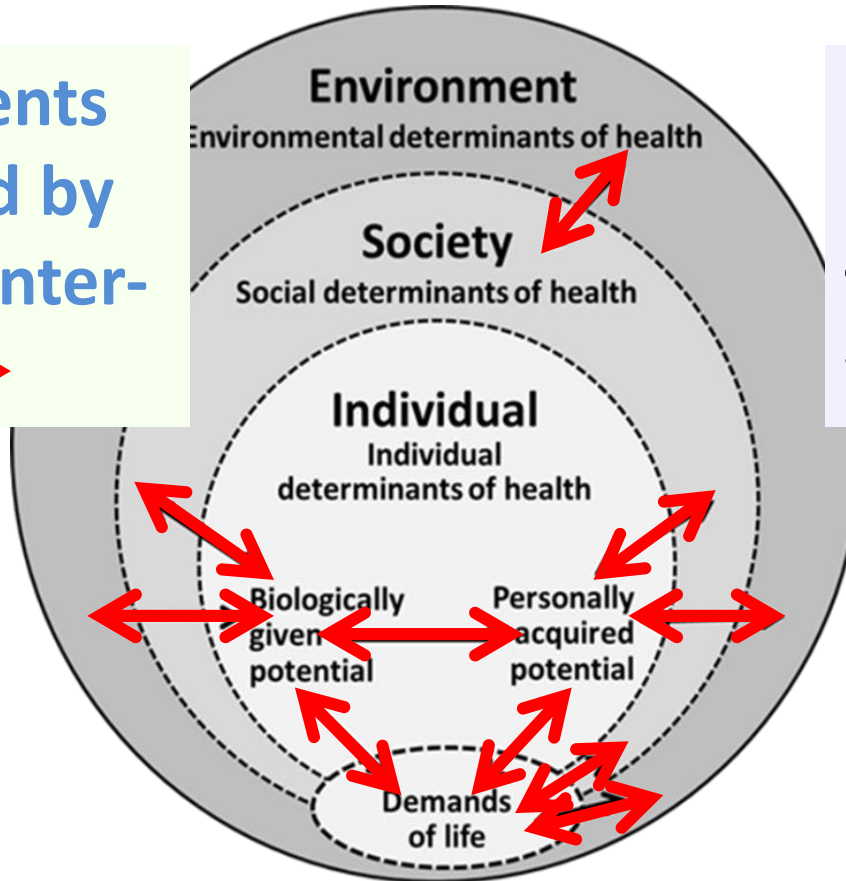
ents
d by
nter-

Environment
Environmental determinants of health

Society
Social determinants of health

Individual
Individual determinants of health

Biologically given potential

Personally acquired potential

Demands of life